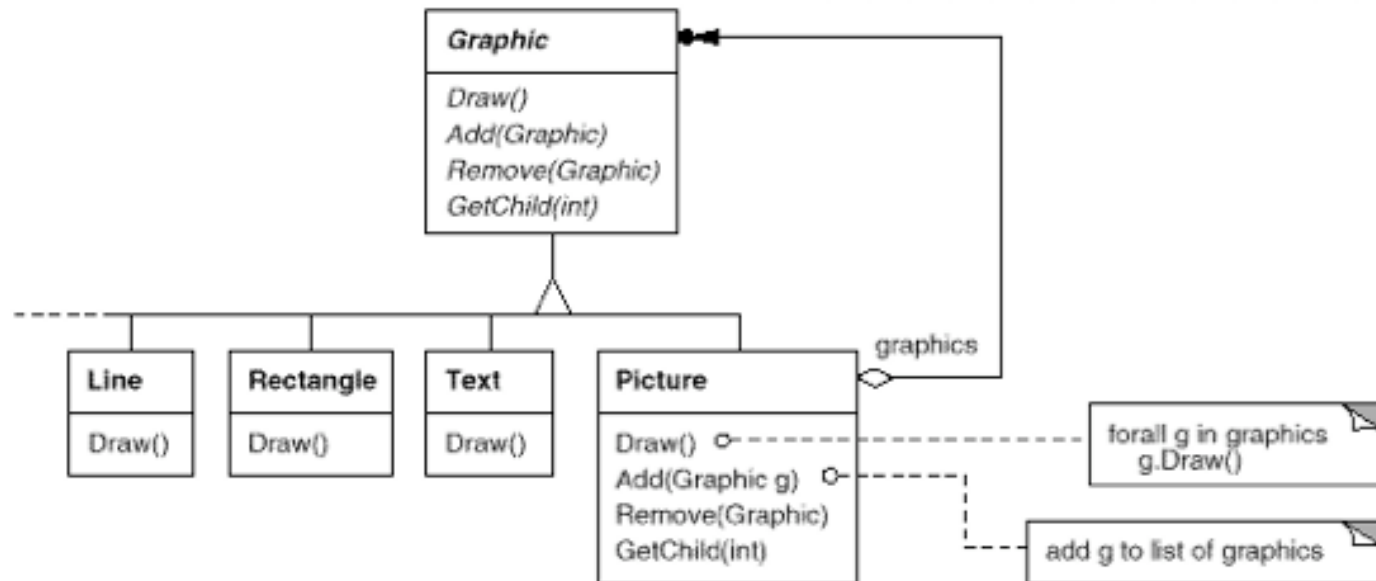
Graphic
Draw()
Add(Graphic)
Remove(Graphic)
GetChild(int)

graphics

Line
Draw()

Rectangle
Draw()

Text
Draw()

Picture
Draw()
Add(Graphic g)
Remove(Graphic)
GetChild(int)

forall g in graphics
g.Draw()

add g to list of graphics